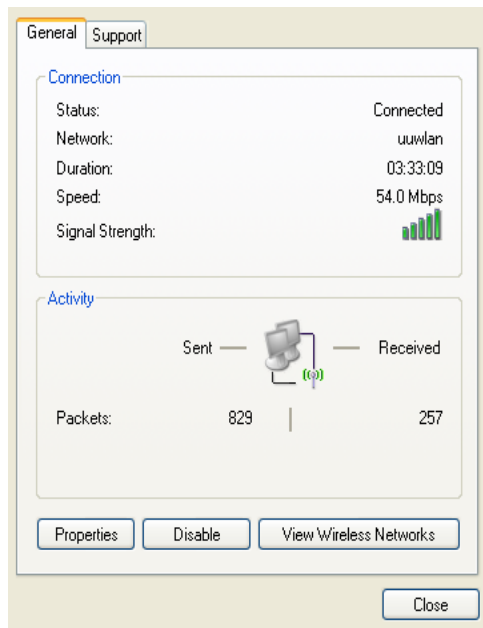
General Support

Connection

| | |
|---|---|
| Status: | Connected |
| Network: | uuwlan |
| Duration: | 03:33:09 |
| Speed: | 54.0 Mbps |
| Signal Strength: | |

Activity

Sent — — Received

| | | |
|---|---|---|
| Packets: | 829 | 257 |

Properties Disable View Wireless Networks

Close